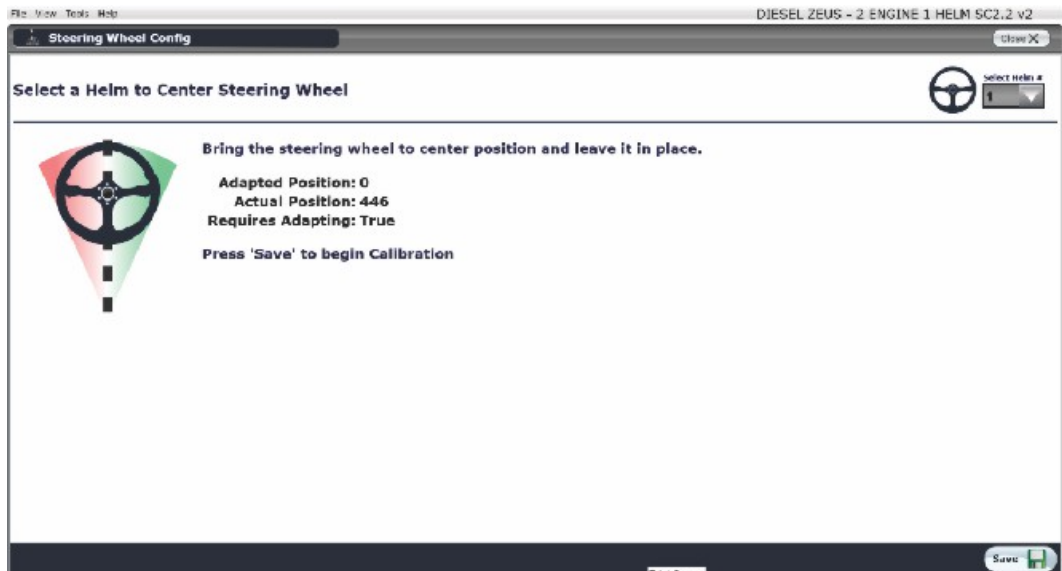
File View Tools Help
DIESEL ZEUS - 2 ENGINE 1 HELM SC2.2 v2
Steering Wheel Config
Close X

Select a Helm to Center Steering Wheel
Select Helm #
1

Bring the steering wheel to center position and leave it in place.

Adapted Position: 0
Actual Position: 446
Requires Adapting: True

Press 'Save' to begin Calibration

Save